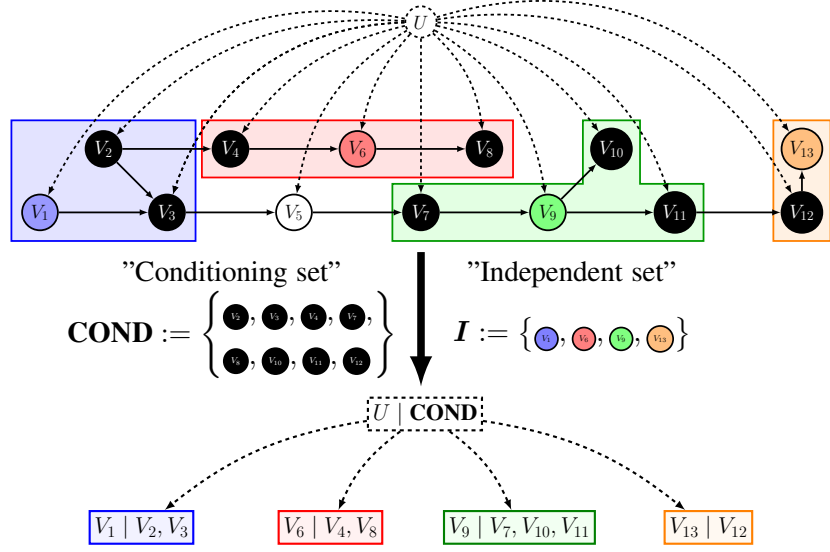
$U$

$V_2$ $V_4$ $V_6$ $V_8$ $V_{10}$ $V_{13}$

$V_1$ $V_3$ $V_5$ $V_7$ $V_9$ $V_{11}$ $V_{12}$

"Conditioning set"

"Independent set"

$\textbf{COND} := \left\{ \begin{matrix} V_2, V_3, V_4, V_7, \\ V_8, V_{10}, V_{11}, V_{12} \end{matrix} \right\}$

$\boldsymbol{I} := \{ V_1, V_6, V_9, V_{13} \}$

$U \mid \textbf{COND}$

$V_1 \mid V_2, V_3$

$V_6 \mid V_4, V_8$

$V_9 \mid V_7, V_{10}, V_{11}$

$V_{13} \mid V_{12}$